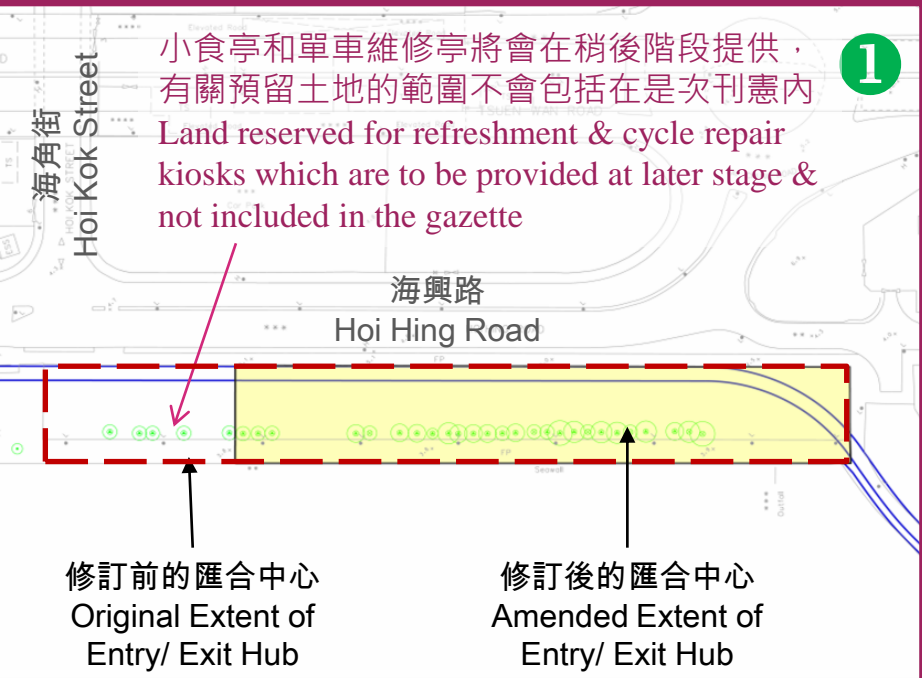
❶

小食亭和單車維修亭將會在稍後階段提供，有關預留土地的範圍不會包括在是次刊憲內
Land reserved for refreshment & cycle repair kiosks which are to be provided at later stage & not included in the gazette

海角街
Hoi Kok Street

海興路
Hoi Hing Road

修訂前的匯合中心
Original Extent of Entry/ Exit Hub

修訂後的匯合中心
Amended Extent of Entry/ Exit Hub